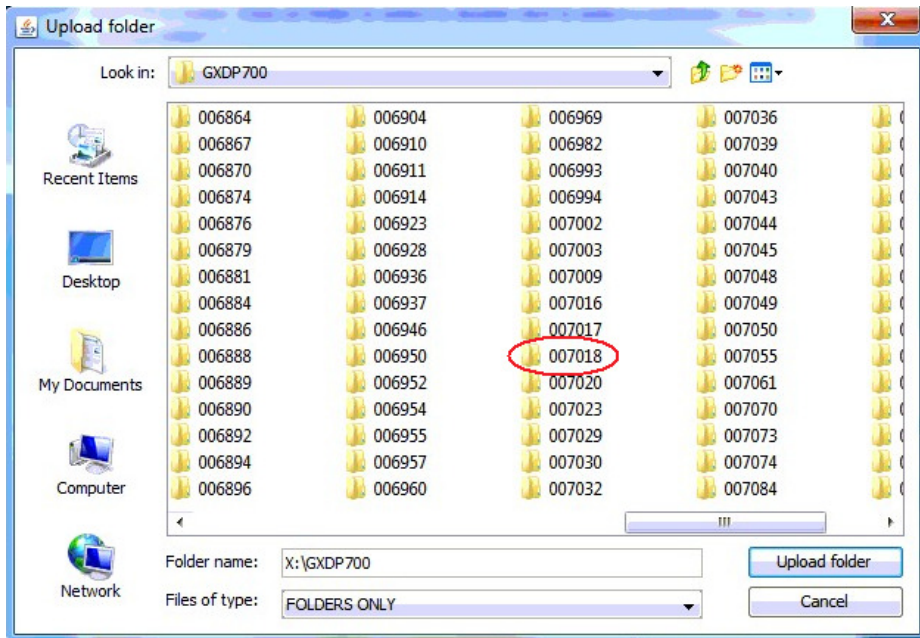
Upload folder

Look in: GXDP700

Recent Items
Desktop
My Documents
Computer
Network

006864
006867
006870
006874
006876
006879
006881
006884
006886
006888
006889
006890
006892
006894
006896

006904
006910
006911
006914
006923
006928
006936
006937
006946
006950
006952
006954
006955
006957
006960

006969
006982
006993
006994
007002
007003
007009
007016
007017
007018
007020
007023
007029
007030
007032

007036
007039
007040
007043
007044
007045
007048
007049
007050
007055
007061
007070
007073
007074
007084

Folder name: X:\GXDP700
Files of type: FOLDERS ONLY

Upload folder
Cancel